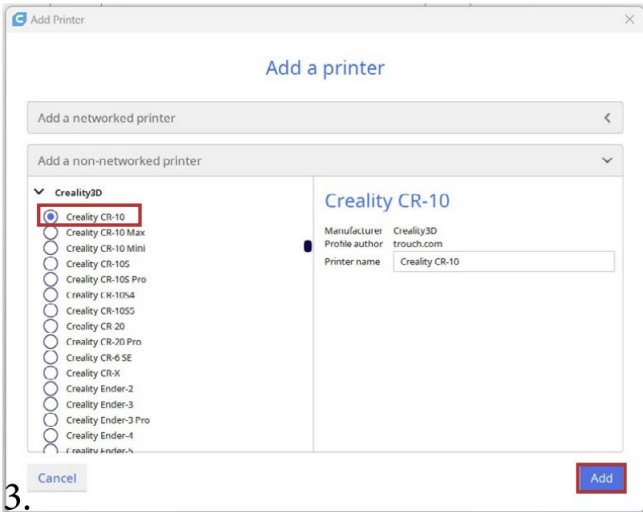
Add Printer

Add a printer

Add a networked printer

Add a non-networked printer

Creality3D

Creality CR-10
Creality CR-10 Max
Creality CR-10 Mini
Creality CR-10S
Creality CR-10S Pro
Creality CR-10S4
Creality CR-10S5
Creality CR 20
Creality CR-20 Pro
Creality CR-6 SE
Creality CR-X
Creality Ender-2
Creality Ender-3
Creality Ender-3 Pro
Creality Ender-4
Creality Ender-5

Creality CR-10

Manufacturer Creality3D
Profile author trouch.com
Printer name Creality CR-10

Cancel

Add

3.